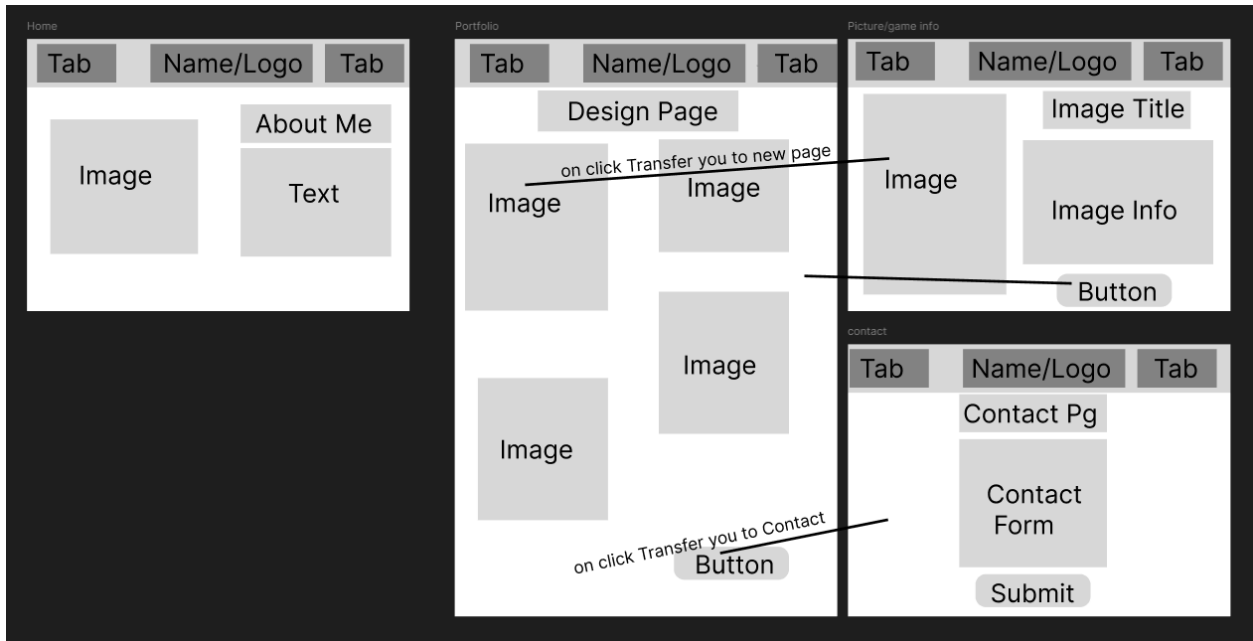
Home

Tab

Name/Logo

Tab

Image

About Me

Text

Portfolio

Tab

Name/Logo

Tab

Design Page

on click Transfer you to new page

Image

Image

Image

Image

on click Transfer you to Contact

Button

Picture/game info

Tab

Name/Logo

Tab

Image

Image Title

Image Info

Button

contact

Tab

Name/Logo

Tab

Contact Pg

Contact Form

Submit